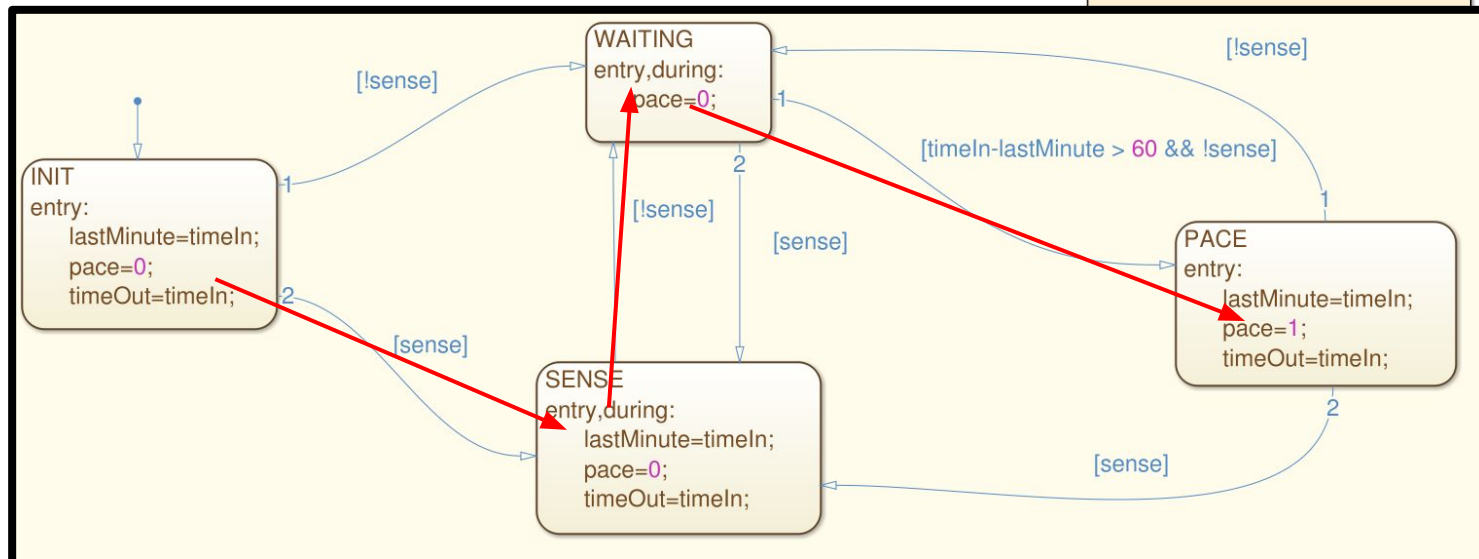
WAITING
entry,during:
pace=0;

[!sense]

[!sense]

1

2

[timeIn-lastMinute > 60 && !sense]

INIT
entry:
lastMinute=timeIn;
pace=0;
timeOut=timeIn;

1

2

[!sense]

[sense]

1

PACE
entry:
lastMinute=timeIn;
pace=1;
timeOut=timeIn;

[sense]

SENSE
entry,during:
lastMinute=timeIn;
pace=0;
timeOut=timeIn;

2

[sense]